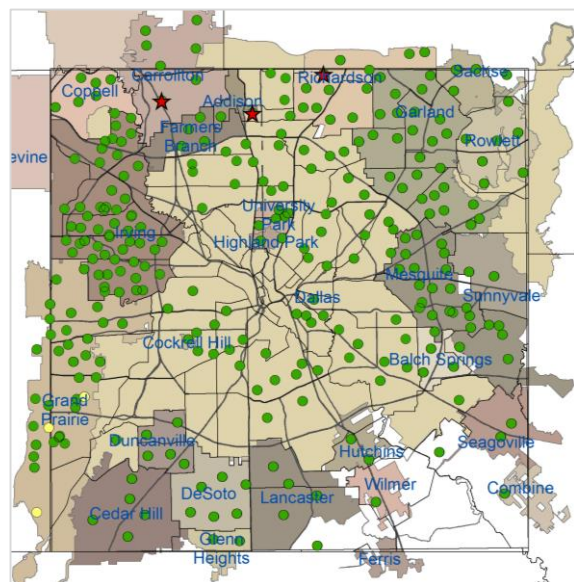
Coppell
Carrollton
Richardson
Sachse
Addison
Farmers Branch
Garland
Rowlett
evine
University Park
Irving
Highland Park
Mesquite
Sunnyvale
Dallas
Cockrell Hill
Balch Springs
Grand Prairie
Duncanville
Seagoville
Hutchins
Wilmer
Combine
DeSoto
Lancaster
Cedar Hill
Glenn Heights
Ferris